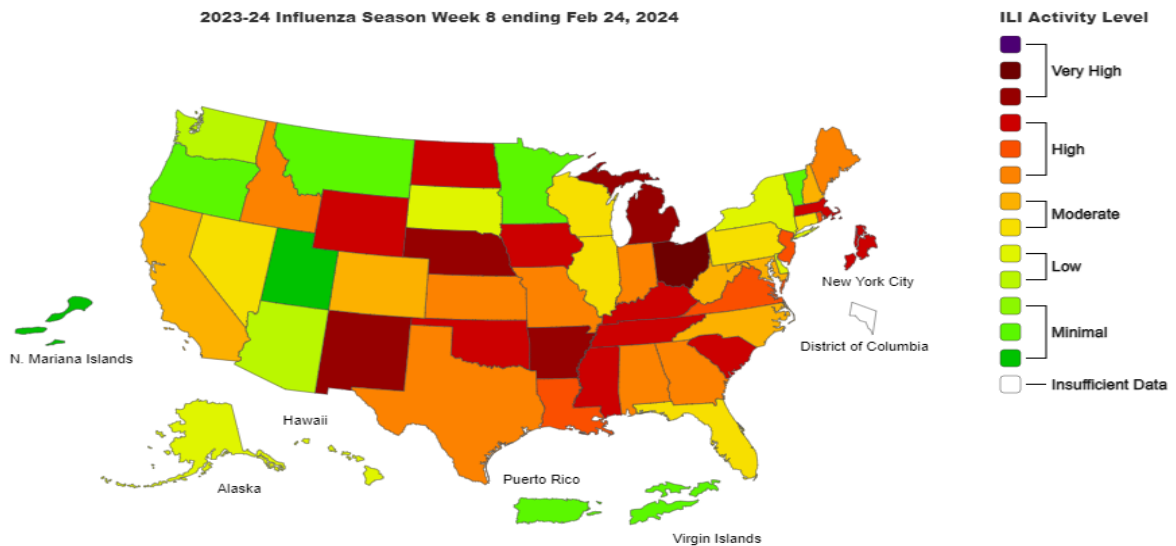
2023-24 Influenza Season Week 8 ending Feb 24, 2024

ILI Activity Level

Very High

High

Moderate

Low

Minimal

Insufficient Data

New York City

District of Columbia

N. Mariana Islands

Hawaii

Alaska

Puerto Rico

Virgin Islands